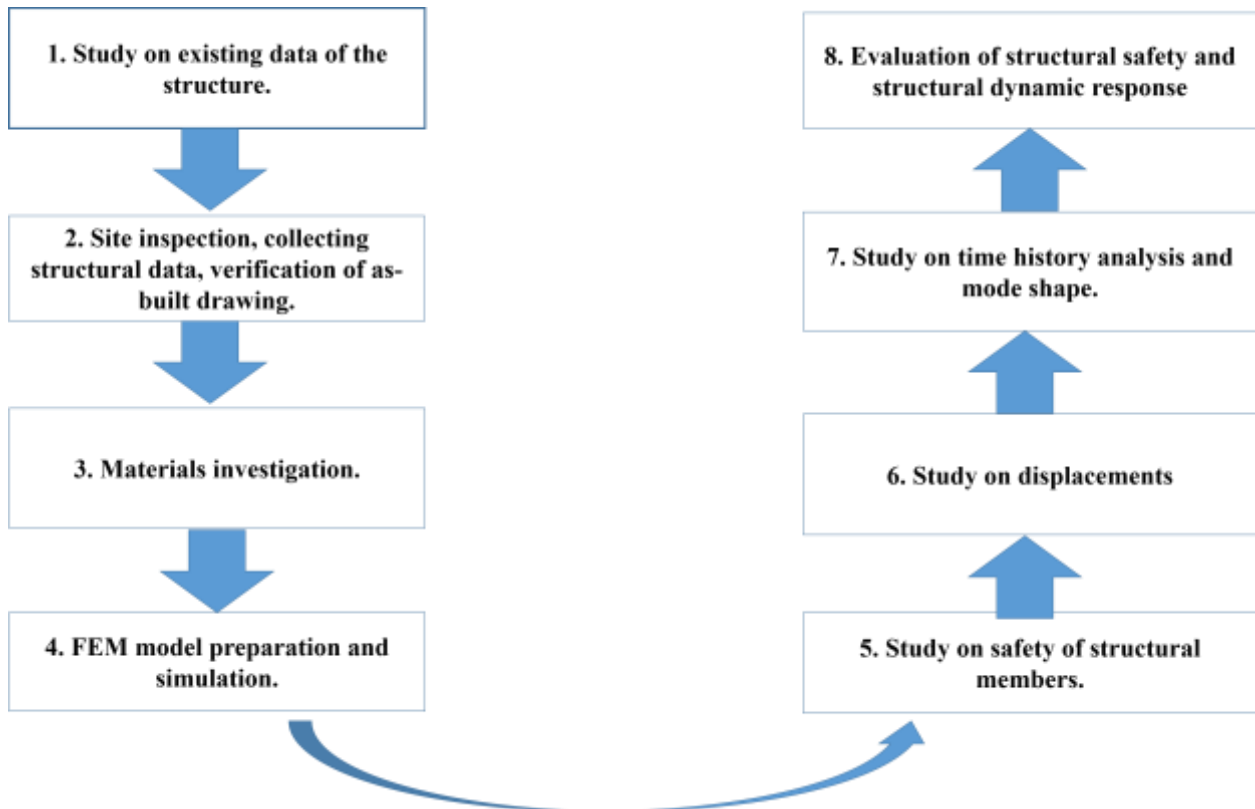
1. Study on existing data of the structure.

2. Site inspection, collecting structural data, verification of as-built drawing.

3. Materials investigation.

4. FEM model preparation and simulation.

5. Study on safety of structural members.

6. Study on displacements

7. Study on time history analysis and mode shape.

8. Evaluation of structural safety and structural dynamic response